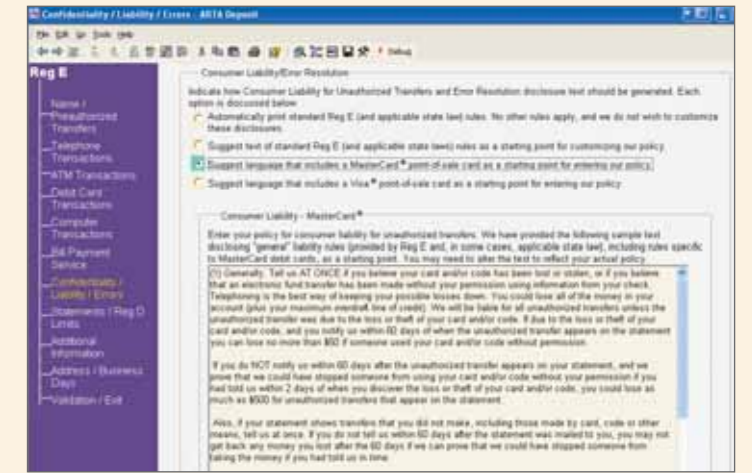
Confidentiality / Liability / Errors - ARTA Deposit

File Edit Go Tools Help

Debug

Reg E

Name / Preauthorized Transfers

Telephone Transactions

ATM Transactions

Debit Card Transactions

Computer Transactions

Bill Payment Service

Confidentiality / Liability / Errors

Statements / Reg D Limits

Additional Information

Address / Business Days

Validation / Exit

Consumer Liability/Error Resolution

Indicate how Consumer Liability for Unauthorized Transfers and Error Resolution disclosure text should be generated. Each option is discussed below.

Automatically print standard Reg E (and applicable state law) rules. No other rules apply, and we do not wish to customize these disclosures.

Suggest text of standard Reg E (and applicable state laws) rules as a starting point for customizing our policy.

Suggest language that includes a MasterCard® point-of-sale card as a starting point for entering our policy.

Suggest language that includes a Visa® point-of-sale card as a starting point for entering our policy.

Consumer Liability - MasterCard®

Enter your policy for consumer liability for unauthorized transfers. We have provided the following sample text disclosing "general" liability rules (provided by Reg E and, in some cases, applicable state law), including rules specific to MasterCard debit cards, as a starting point. You may need to alter the text to reflect your actual policy.

(1) Generally. Tell us AT ONCE if you believe your card and/or code has been lost or stolen, or if you believe that an electronic fund transfer has been made without your permission using information from your check. Telephoning is the best way of keeping your possible losses down. You could lose all of the money in your account (plus your maximum overdraft line of credit). We will be liable for all unauthorized transfers unless the unauthorized transfer was due to the loss or theft of your card and/or code. If due to the loss or theft of your card and/or code, and you notify us within 60 days of when the unauthorized transfer appears on the statement you can lose no more than $50 if someone used your card and/or code without permission.

If you do NOT notify us within 60 days after the unauthorized transfer appears on your statement, and we prove that we could have stopped someone from using your card and/or code without your permission if you had told us within 2 days of when you discover the loss or theft of your card and/or code, you could lose as much as $500 for unauthorized transfers that appear on the statement.

Also, if your statement shows transfers that you did not make, including those made by card, code or other means, tell us at once. If you do not tell us within 60 days after the statement was mailed to you, you may not get back any money you lost after the 60 days if we can prove that we could have stopped someone from taking the money if you had told us in time.